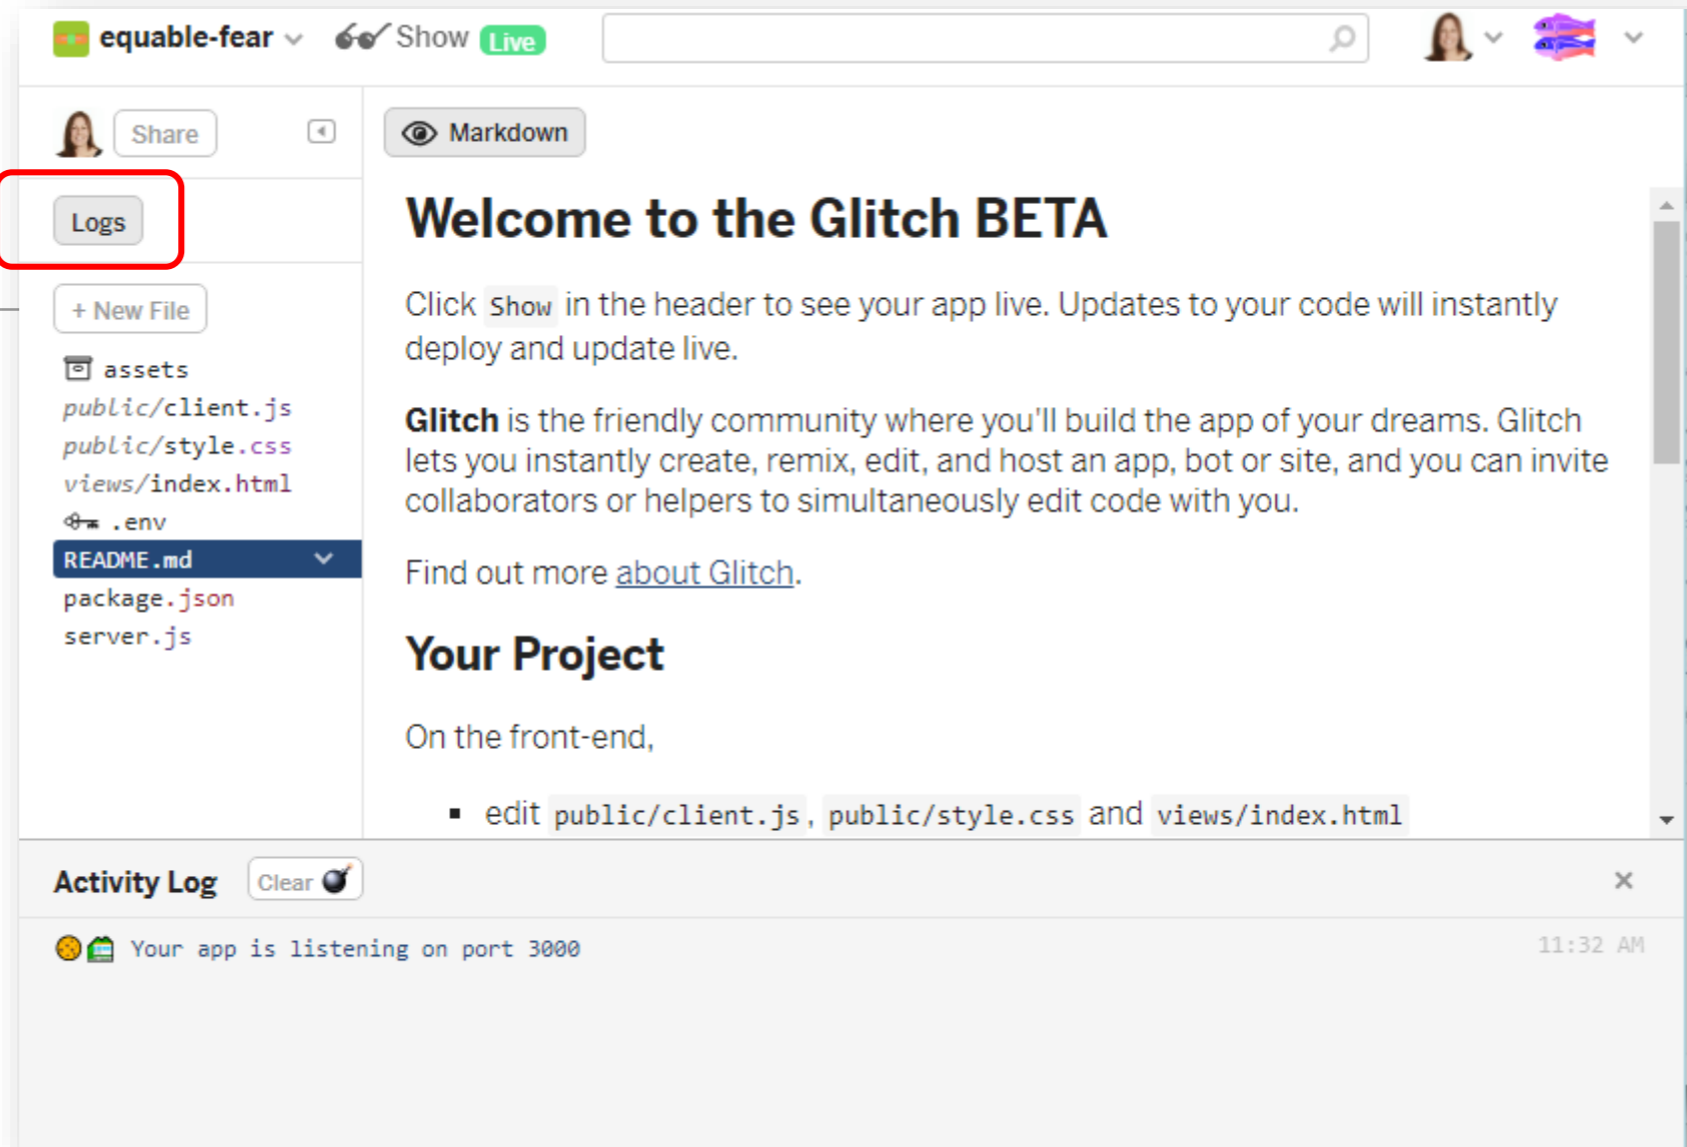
equable-fear Show Live

Share

Logs

+ New File

assets
public/client.js
public/style.css
views/index.html
.env
README.md
package.json
server.js

Markdown

# Welcome to the Glitch BETA

Click `show` in the header to see your app live. Updates to your code will instantly deploy and update live.

**Glitch** is the friendly community where you'll build the app of your dreams. Glitch lets you instantly create, remix, edit, and host an app, bot or site, and you can invite collaborators or helpers to simultaneously edit code with you.

Find out more about Glitch.

## Your Project

On the front-end,

- edit `public/client.js`, `public/style.css` and `views/index.html`

Activity Log Clear

Your app is listening on port 3000 11:32 AM